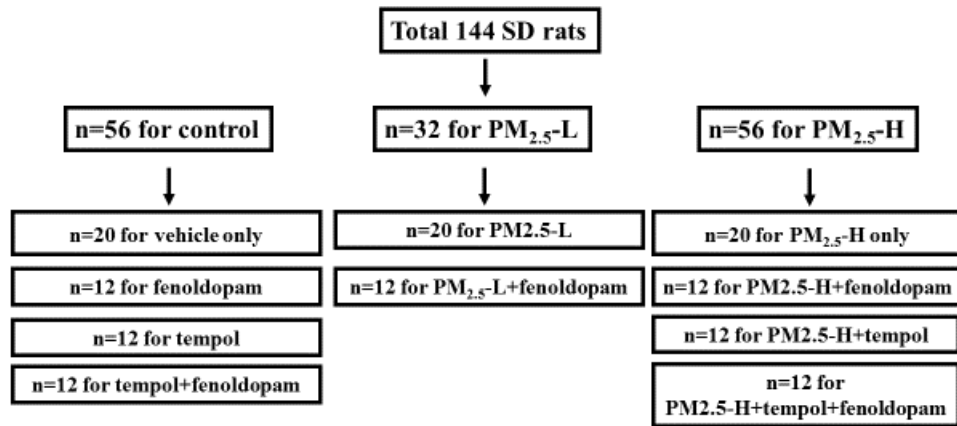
Total 144 SD rats

n=56 for control

n=32 for $PM_{2.5}$-L

n=56 for $PM_{2.5}$-H

n=20 for vehicle only

n=12 for fenoldopam

n=12 for tempol

n=12 for tempol+fenoldopam

n=20 for PM2.5-L

n=12 for $PM_{2.5}$-L+fenoldopam

n=20 for $PM_{2.5}$-H only

n=12 for PM2.5-H+fenoldopam

n=12 for PM2.5-H+tempol

n=12 for PM2.5-H+tempol+fenoldopam